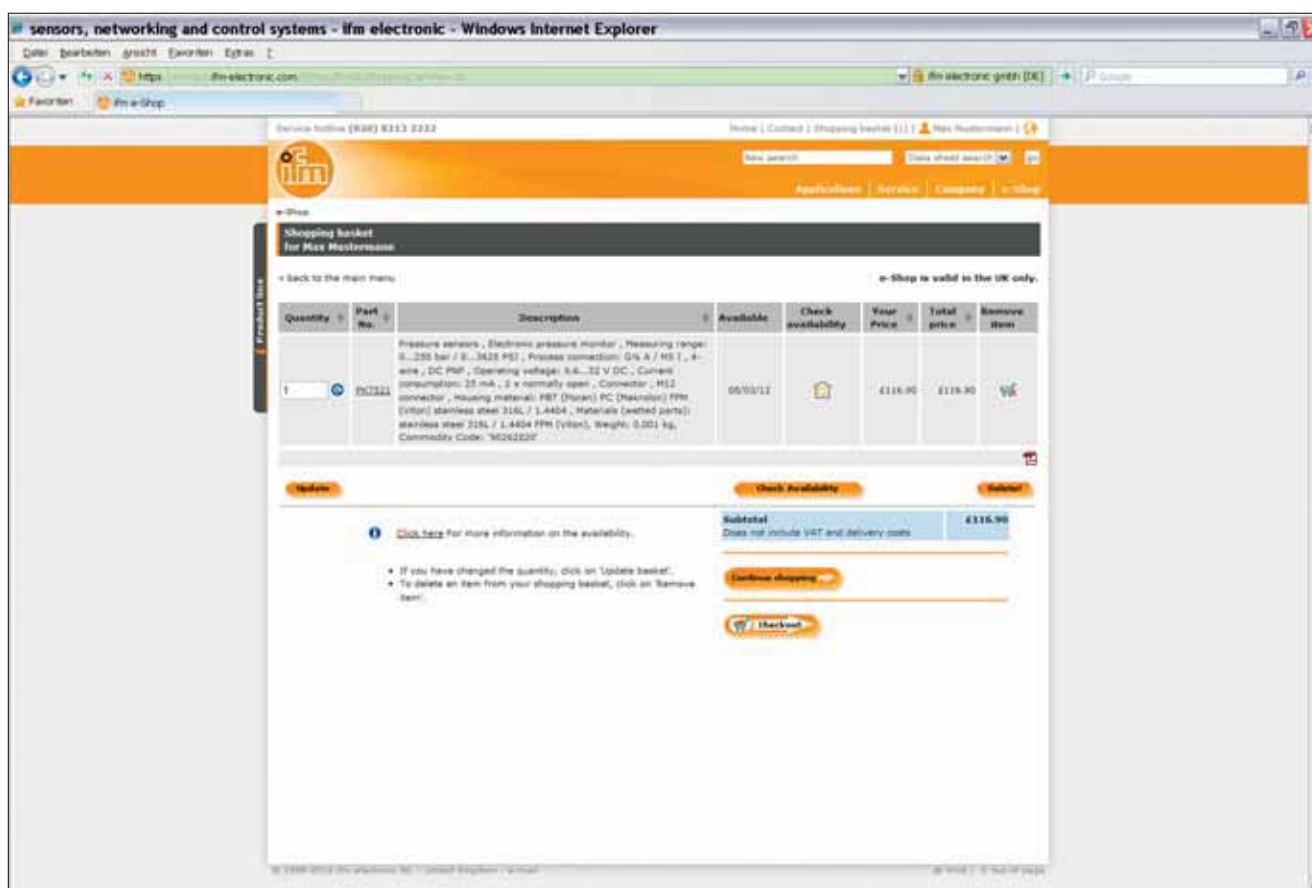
sensors, networking and control systems - ifm electronic - Windows Internet Explorer

Datei Bearbeiten Ansicht Favoriten Extras ?

https ifm-electronic.com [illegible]

ifm electronic gmbh [DE]

Google

Favoriten ifm e-Shop

Service hotline (830) 8313 2222

Home | Contact | Shopping basket (1) | Max Mustermann |

ifm

New search

Data sheet search

go

Applications | Service | Company | e-Shop

e-Shop

Shopping basket
for Max Mustermann

Product line

< Back to the main menu

e-Shop is valid in the UK only.

| Quantity | Part No. | Description | Available | Check availability | Your Price | Total price | Remove item |
|---|---|---|---|---|---|---|---|
| 1 | PN7521 | Pressure sensors , Electronic pressure monitor , Measuring range: 0...250 bar / 0...3625 PSI , Process connection: G¼ A / M5 I , 4-wire , DC PNP , Operating voltage: 9.6...32 V DC , Current consumption: 35 mA , 2 x normally open , Connector , M12 connector , Housing material: PBT (Pocan) PC (Makrolon) FPM (Viton) stainless steel 316L / 1.4404 , Materials (wetted parts): stainless steel 316L / 1.4404 FPM (Viton), Weight: 0.001 kg, Commodity Code: '90262020' | 05/03/12 | | £116.90 | £116.90 | |

Update

Check Availability

Delete!

Click here for more information on the availability.

• If you have changed the quantity, click on 'Update basket'.
• To delete an item from your shopping basket, click on 'Remove item'.

Subtotal
Does not include VAT and delivery costs

£116.90

Continue shopping

Checkout

© 1998-2012 ifm electronic ltd. - United Kingdom - e-mail

Print | Top of page